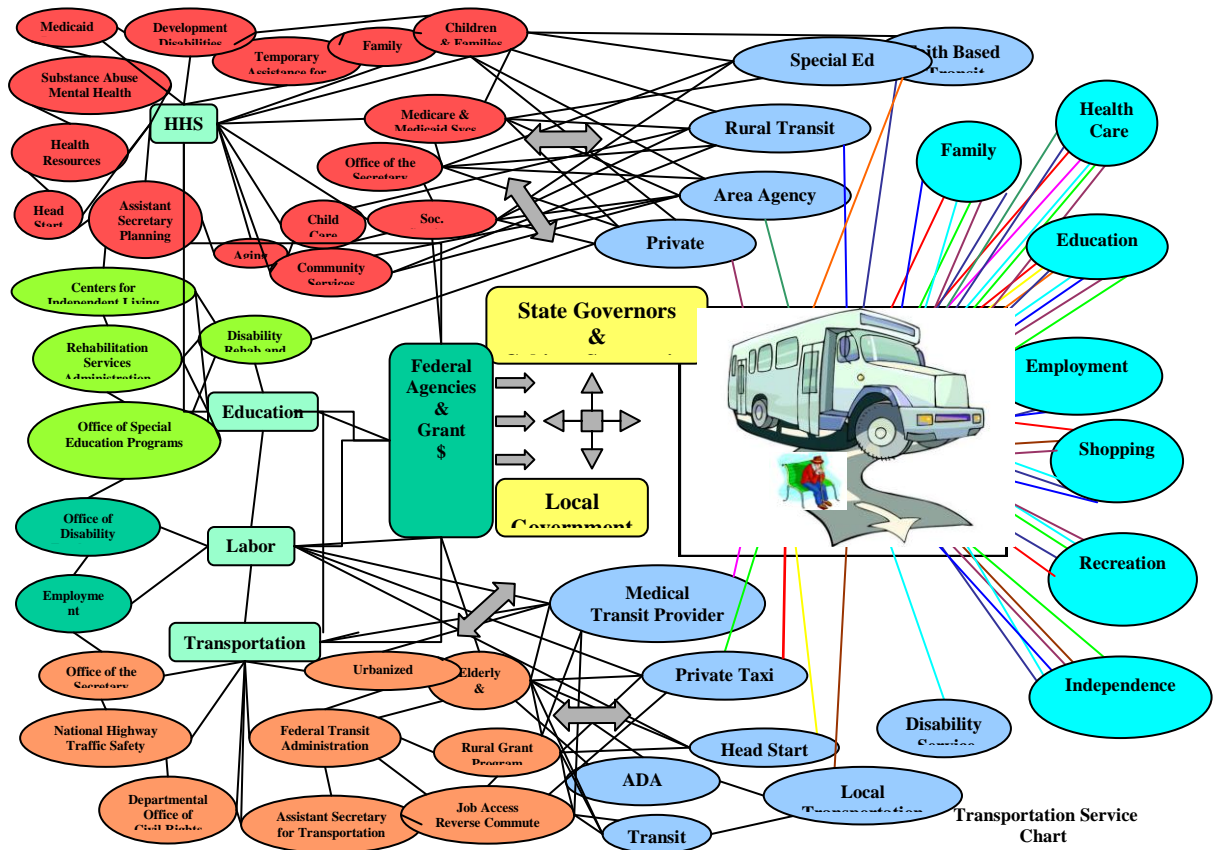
Medicaid

Development Disabilities

Temporary Assistance for

Family

Children & Families

Substance Abuse Mental Health

HHS

Medicare & Medicaid Svcs

Health Resources

Office of the Secretary

Head Start

Assistant Secretary Planning

Child Care

Soc.

Aging

Community Services

Centers for Independent Living

Rehabilitation Services Administration

Disability Rehab and

Education

Office of Special Education Programs

Office of Disability

Labor

Employment

Transportation

Office of the Secretary

Urbanized

Elderly &

National Highway Traffic Safety

Federal Transit Administration

Rural Grant Program

Departmental Office of Civil Rights

Assistant Secretary for Transportation

Job Access Reverse Commute

Special Ed

Faith Based Transit

Rural Transit

Area Agency

Private

Family

Health Care

Education

Employment

Shopping

Recreation

Independence

State Governors &

Federal Agencies & Grant $

Local Government

Medical Transit Provider

Private Taxi

Head Start

ADA

Transit

Local Transportation

Disability Service

Transportation Service Chart